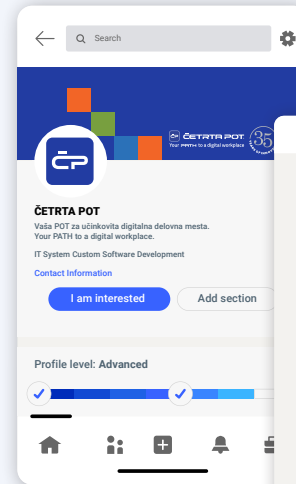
Search

ČETRTA POT
Your PATH to a digital workplace

35

ČETRTA POT
Vaša POT za učinkovita digitalna delovna mesta.
Your PATH to a digital workplace.

IT System Custom Software Development

Contact Information

I am interested

Add section

Profile level: Advanced